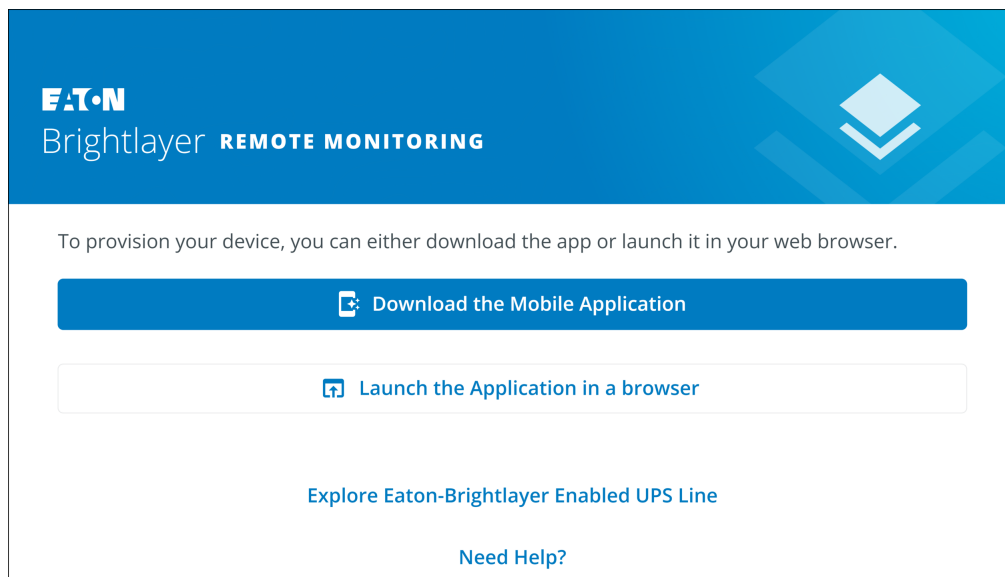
EATON
Brightlayer REMOTE MONITORING

To provision your device, you can either download the app or launch it in your web browser.

Download the Mobile Application

Launch the Application in a browser

Explore Eaton-Brightlayer Enabled UPS Line

Need Help?